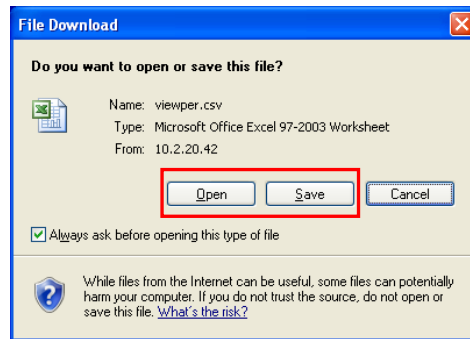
File Download

Do you want to open or save this file?

Name: viewper.csv
Type: Microsoft Office Excel 97-2003 Worksheet
From: 10.2.20.42

Open Save Cancel

Always ask before opening this type of file

While files from the Internet can be useful, some files can potentially harm your computer. If you do not trust the source, do not open or save this file. What's the risk?